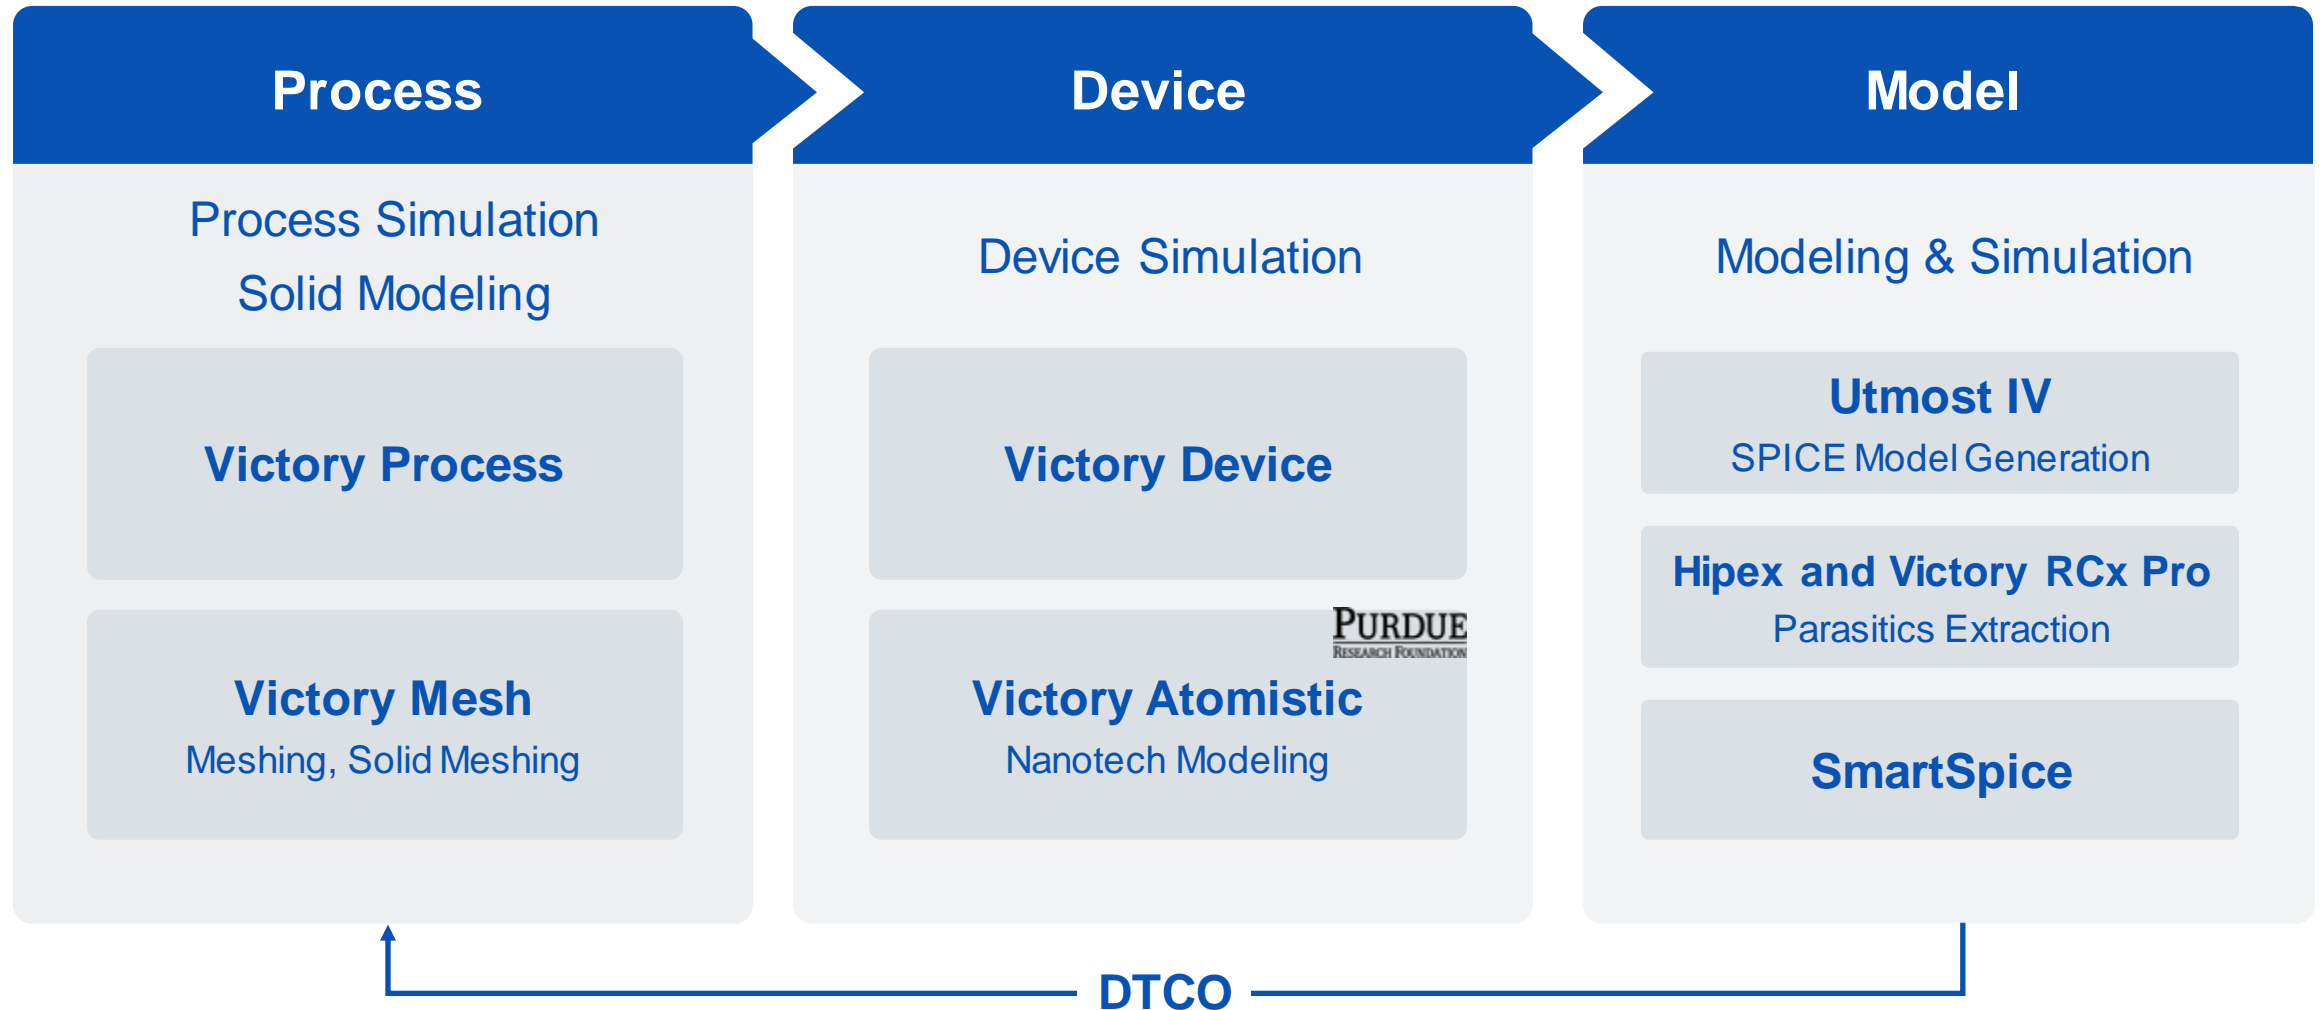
Process

Process Simulation
Solid Modeling

Victory Process

Victory Mesh
Meshing, Solid Meshing

Device

Device Simulation

Victory Device

PURDUE
RESEARCH FOUNDATION

Victory Atomistic
Nanotech Modeling

Model

Modeling & Simulation

Utmost IV
SPICE Model Generation

Hipex and Victory RCx Pro
Parasitics Extraction

SmartSpice

DTCO